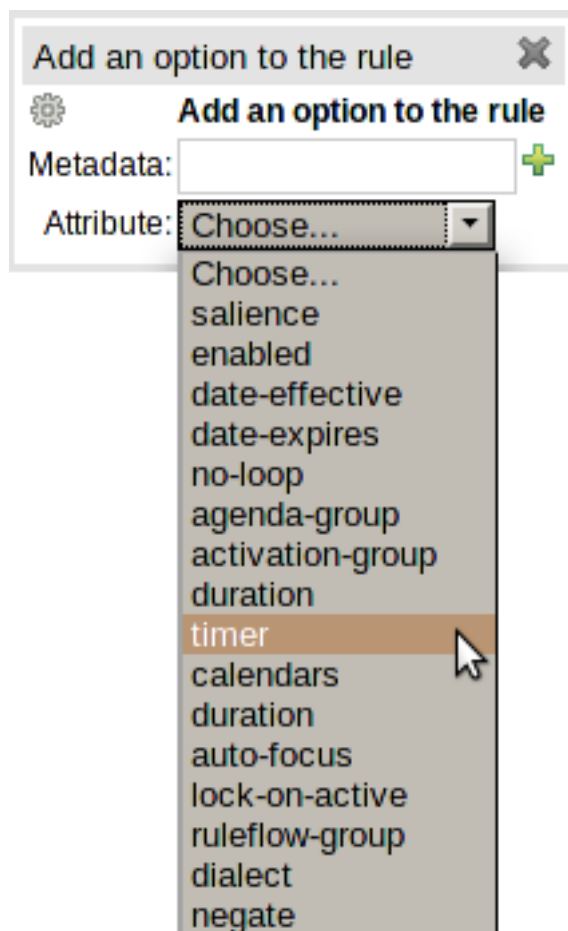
Add an option to the rule

Add an option to the rule

Metadata:

Attribute: Choose...

Choose...
salience
enabled
date-effective
date-expires
no-loop
agenda-group
activation-group
duration
timer
calendars
duration
auto-focus
lock-on-active
ruleflow-group
dialect
negate